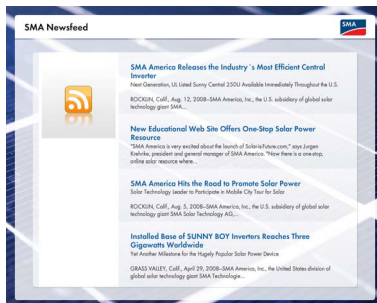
SMA Newsfeed

SMA

SMA America Releases the Industry´s Most Efficient Central Inverter

Next Generation, UL Listed Sunny Central 250U Available Immediately Throughout the U.S.

ROCKLIN, Calif., Aug. 12, 2008–SMA America, Inc., the U.S. subsidiary of global solar technology giant SMA...

New Educational Web Site Offers One-Stop Solar Power Resource

"SMA America is very excited about the launch of Solar-is-Future.com," says Jurgen Krehnke, president and general manager of SMA America. "Now there is a one-stop, online solar resource where...

SMA America Hits the Road to Promote Solar Power

Solar Technology Leader to Participate in Mobile City Tour for Solar

ROCKLIN, Calif., Aug. 5, 2008–SMA America, Inc., the U.S. subsidiary of global solar technology giant SMA Solar Technology AG,...

Installed Base of SUNNY BOY Inverters Reaches Three Gigawatts Worldwide

Yet Another Milestone for the Hugely Popular Solar Power Device

GRASS VALLEY, Calif., April 29, 2008–SMA America, Inc., the United States division of global solar technology giant SMA Technologie...